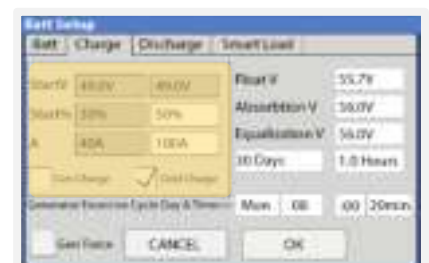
Batt Setup
Batt | Charge | Discharge | Smart Load

StartV | 48.0V | 49.0V
StartS% | 30% | 50%
A | 40A | 100A
Start Charge | Grid Charge

Float V | 55.7V
Absorbtion V | 56.0V
Equalization V | 56.0V
30 Days | 1.0 Hours

Generator Exercise Cycle Day & Time | Mon | 08 | 00 | 20min

Gen Force | CANCEL | OK